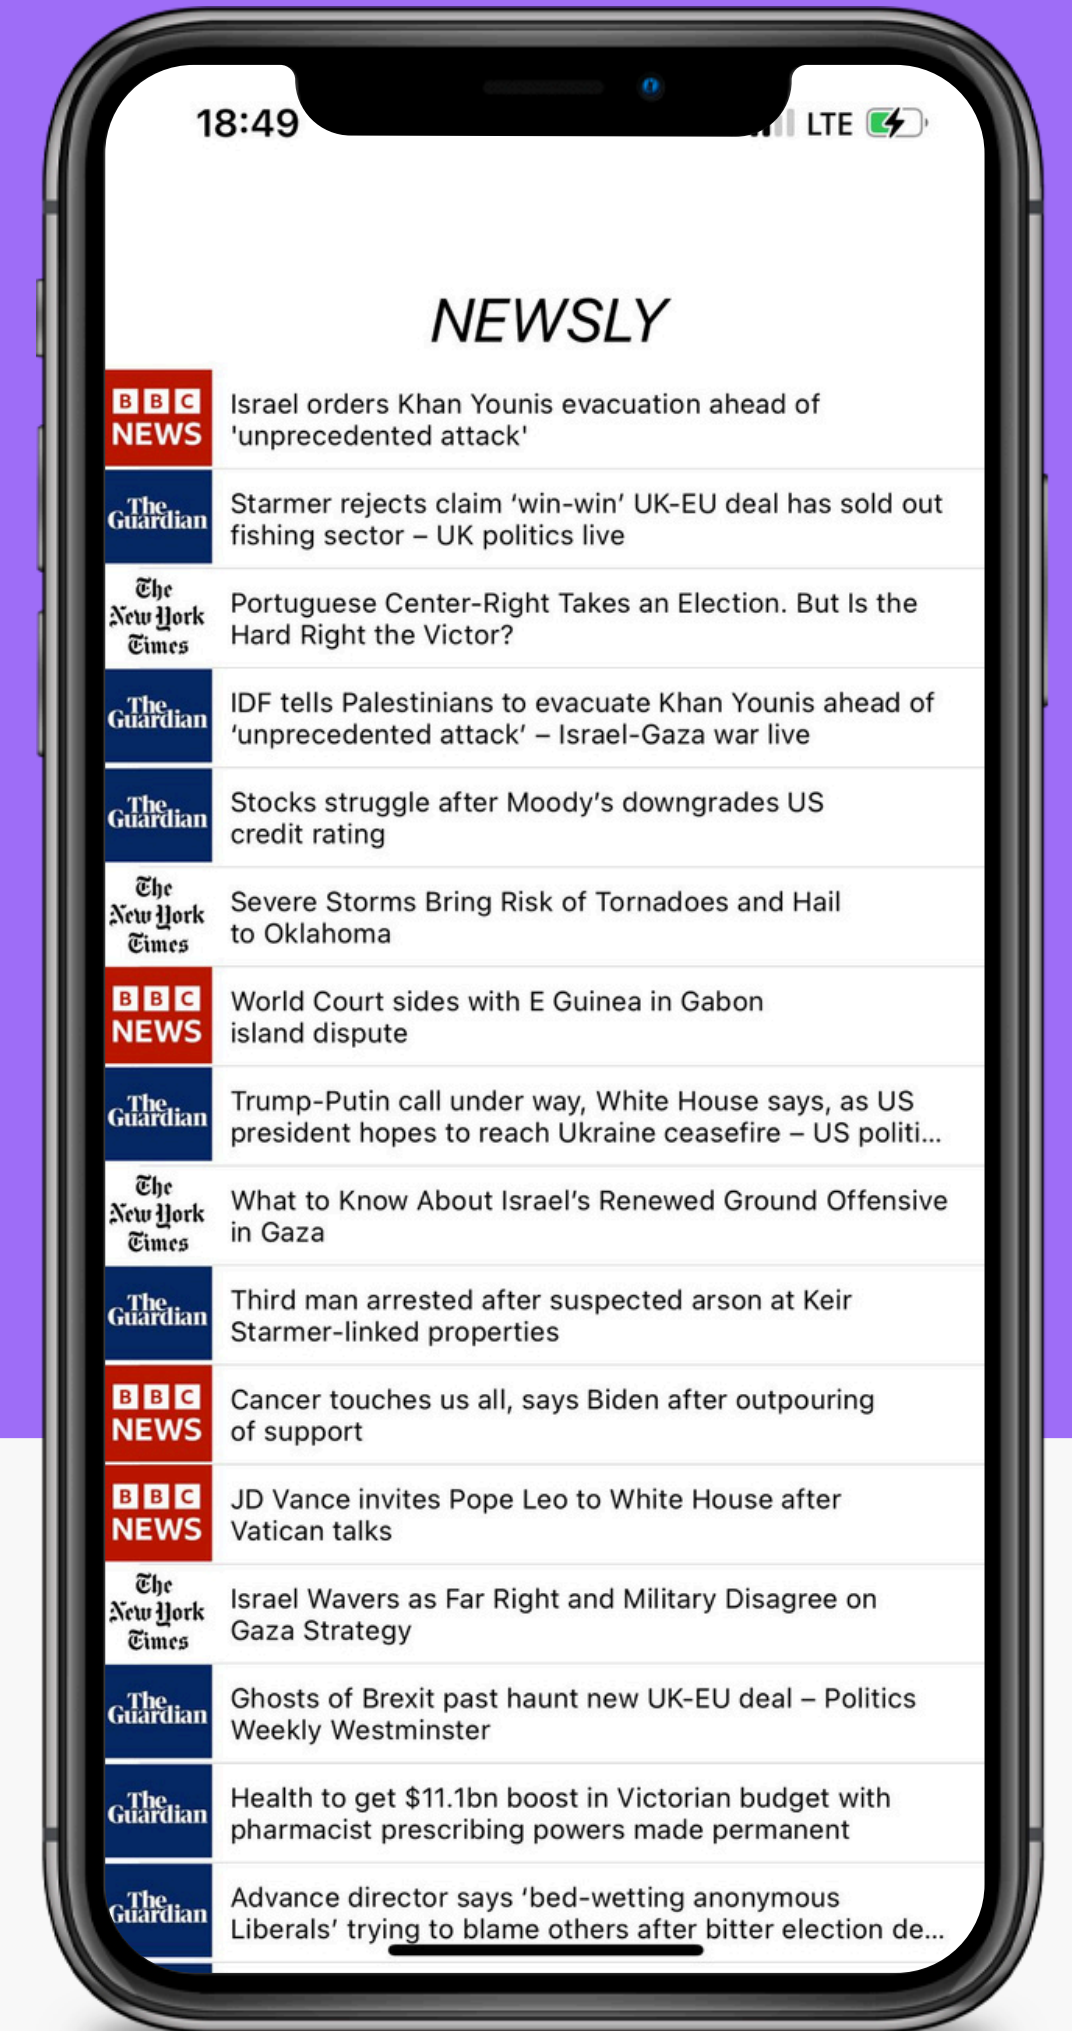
18:49

LTE

NEWSLY

BBC NEWS
Israel orders Khan Younis evacuation ahead of 'unprecedented attack'

The Guardian
Starmer rejects claim 'win-win' UK-EU deal has sold out fishing sector – UK politics live

The New York Times
Portuguese Center-Right Takes an Election. But Is the Hard Right the Victor?

The Guardian
IDF tells Palestinians to evacuate Khan Younis ahead of 'unprecedented attack' – Israel-Gaza war live

The Guardian
Stocks struggle after Moody's downgrades US credit rating

The New York Times
Severe Storms Bring Risk of Tornadoes and Hail to Oklahoma

BBC NEWS
World Court sides with E Guinea in Gabon island dispute

The Guardian
Trump-Putin call under way, White House says, as US president hopes to reach Ukraine ceasefire – US politi...

The New York Times
What to Know About Israel's Renewed Ground Offensive in Gaza

The Guardian
Third man arrested after suspected arson at Keir Starmer-linked properties

BBC NEWS
Cancer touches us all, says Biden after outpouring of support

BBC NEWS
JD Vance invites Pope Leo to White House after Vatican talks

The New York Times
Israel Wavers as Far Right and Military Disagree on Gaza Strategy

The Guardian
Ghosts of Brexit past haunt new UK-EU deal – Politics Weekly Westminster

The Guardian
Health to get $11.1bn boost in Victorian budget with pharmacist prescribing powers made permanent

The Guardian
Advance director says 'bed-wetting anonymous Liberals' trying to blame others after bitter election de...